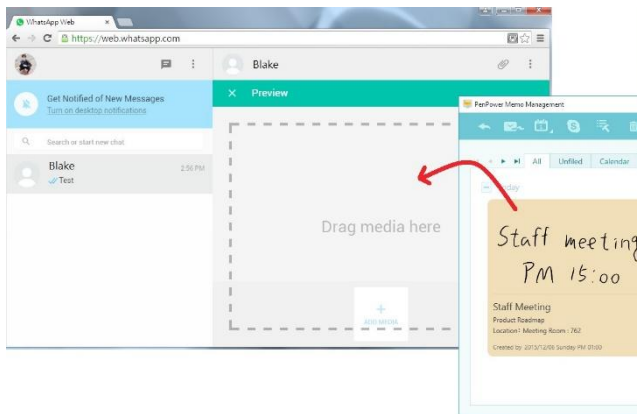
WhatsApp Web
https://web.whatsapp.com
Blake
Get Notified of New Messages
Turn on desktop notifications
Search or start new chat
Blake
2:56 PM
Test
Preview
Drag media here
ADD MEDIA
PenPower Memo Management
All
Unfiled
Calendar
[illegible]day
Staff meeting
PM 15:00
Staff Meeting
Product Roadmap
Location: Meeting Room : 762
Created by 2015/12/06 Sunday PM 01:00